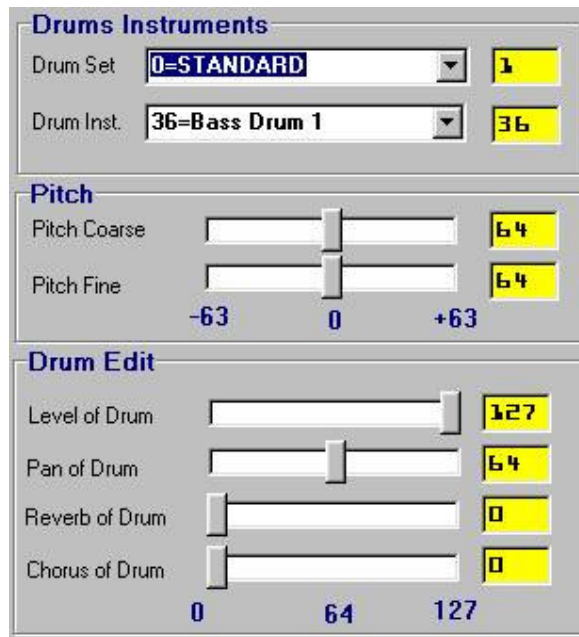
Drums Instruments

Drum Set 0=STANDARD 1

Drum Inst. 36=Bass Drum 1 36

Pitch

Pitch Coarse 64

Pitch Fine 64

-63 0 +63

Drum Edit

Level of Drum 127

Pan of Drum 64

Reverb of Drum 0

Chorus of Drum 0

0 64 127